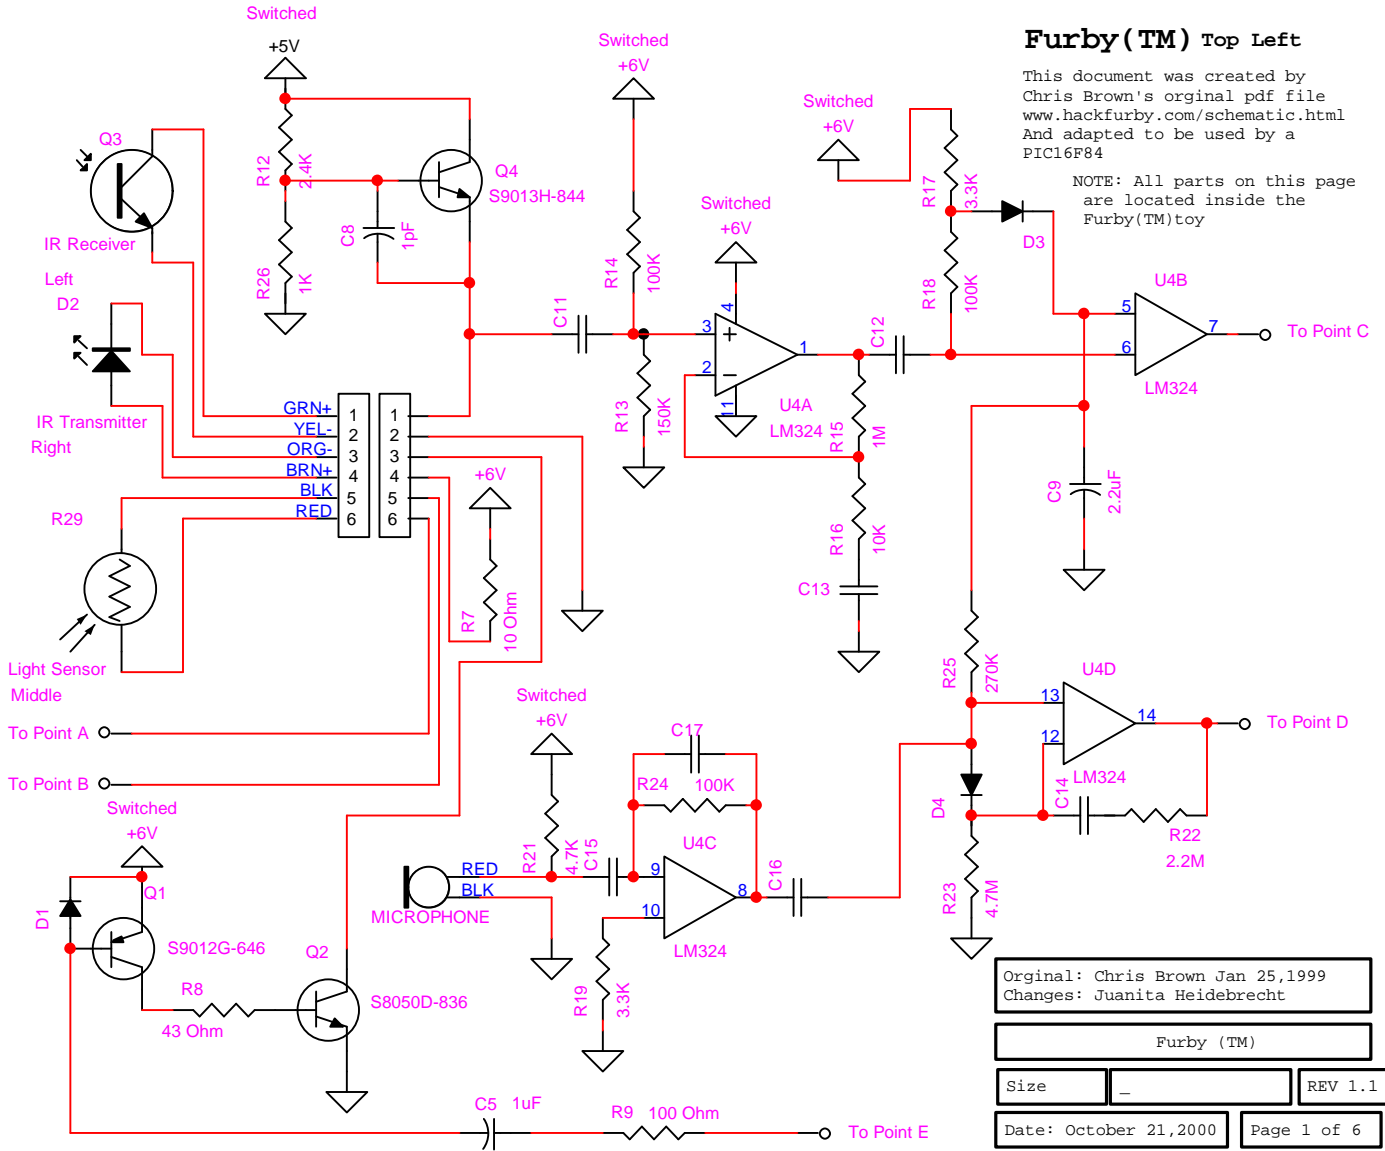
Furby(TM) Top Left

This document was created by Chris Brown's orginal pdf file www.hackfurby.com/schematic.html And adapted to be used by a PIC16F84

NOTE: All parts on this page are located inside the Furby(TM)toy

Switched
+5V
R12
2.4K
R26
1K
C8
1pF
Q4
S9013H-844
Q3
IR Receiver
Left
D2
IR Transmitter
Right
R29
Light Sensor
Middle
To Point A
To Point B
GRN+
YEL-
ORG-
BRN+
BLK
RED
1
2
3
4
5
6
1
2
3
4
5
6
+6V
R7
10 Ohm
Switched
+6V
R14
100K
C11
R13
150K
Switched
+6V
4
3
+
2
−
11
1
U4A
LM324
R15
1M
R16
10K
C13
C12
Switched
+6V
R17
3.3K
R18
100K
D3
U4B
5
6
7
LM324
To Point C
C9
2.2uF
R25
270K
U4D
13
12
14
LM324
To Point D
D4
C14
R22
2.2M
R23
4.7M
Switched
+6V
R21
4.7K
C15
C17
R24
100K
U4C
9
10
8
LM324
C16
R19
3.3K
RED
BLK
MICROPHONE
Switched
+6V
Q1
D1
S9012G-646
R8
43 Ohm
Q2
S8050D-836
C5 1uF
R9 100 Ohm
To Point E

Orginal: Chris Brown Jan 25,1999
Changes: Juanita Heidebrecht

Furby (TM)

| Size | _ | REV 1.1 |
|---|---|---|
| Date: October 21,2000 | Page 1 of 6 | |